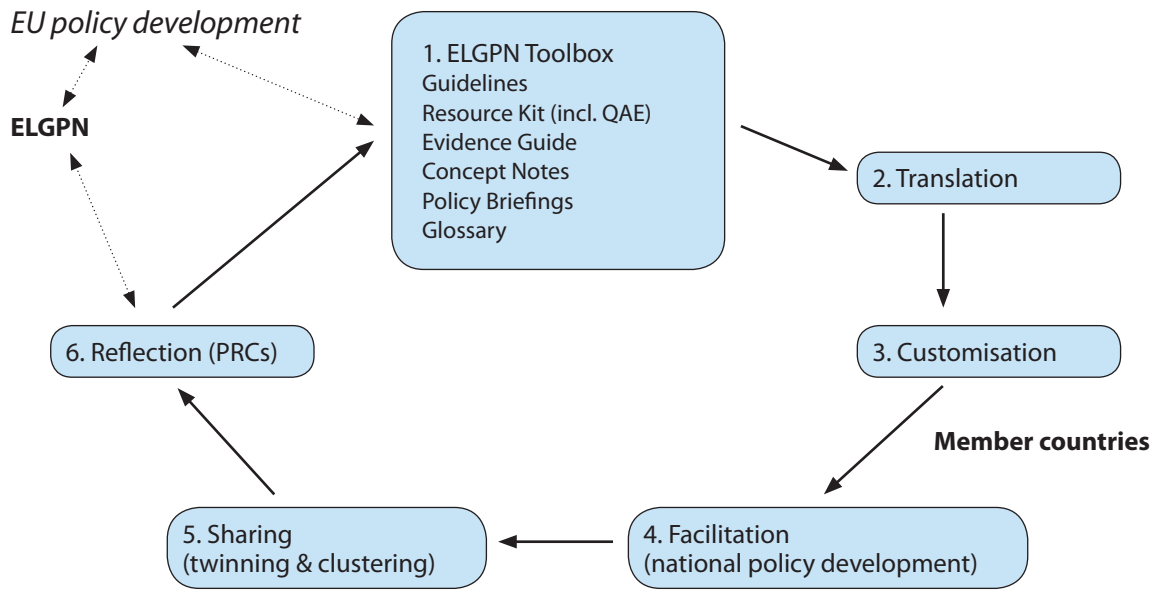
EU policy development

ELGPN

1. ELGPN Toolbox
Guidelines
Resource Kit (incl. QAE)
Evidence Guide
Concept Notes
Policy Briefings
Glossary

2. Translation

3. Customisation

Member countries

4. Facilitation
(national policy development)

5. Sharing
(twinning & clustering)

6. Reflection (PRCs)